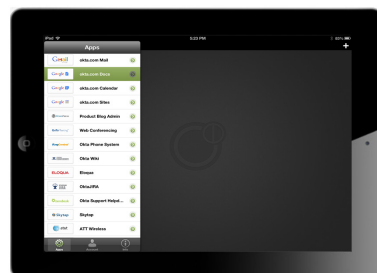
iPod
5:23 PM
60%
+
Apps
Gmail okta.com Mail
Google okta.com Docs
Google okta.com Calendar
Google okta.com Sites
Product Blog Admin
Web Conferencing
Okta Phone System
Okta Wiki
ELOQUA Eloqua
Okta/JIRA
Okta Support Helpd...
Skytap Skytap
at&t ATT Wireless
Apps
Account
Help